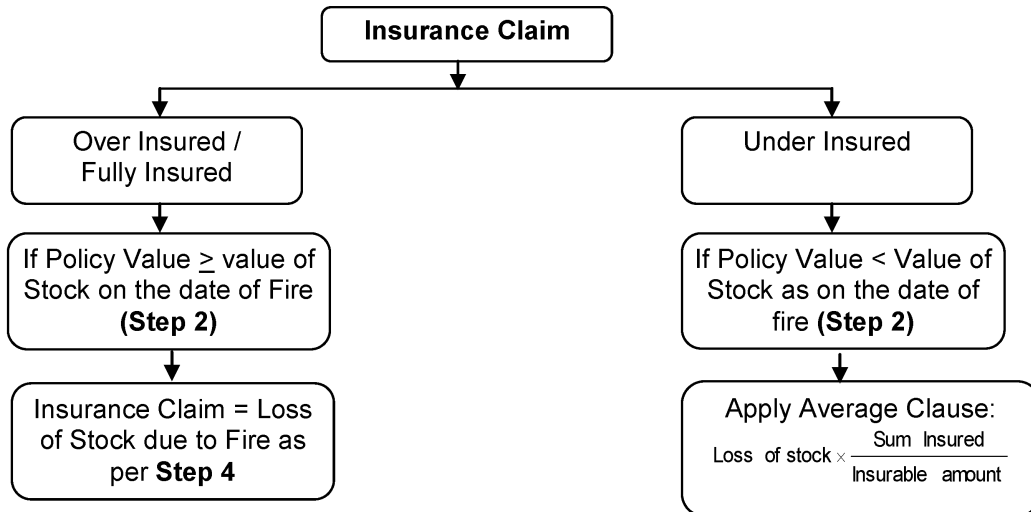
Insurance Claim

Over Insured / Fully Insured

If Policy Value $\geq$ value of Stock on the date of Fire **(Step 2)**

Insurance Claim = Loss of Stock due to Fire as per **Step 4**

Under Insured

If Policy Value < Value of Stock as on the date of fire **(Step 2)**

Apply Average Clause:

$\text{Loss of stock} \times \frac{\text{Sum Insured}}{\text{Insurable amount}}$